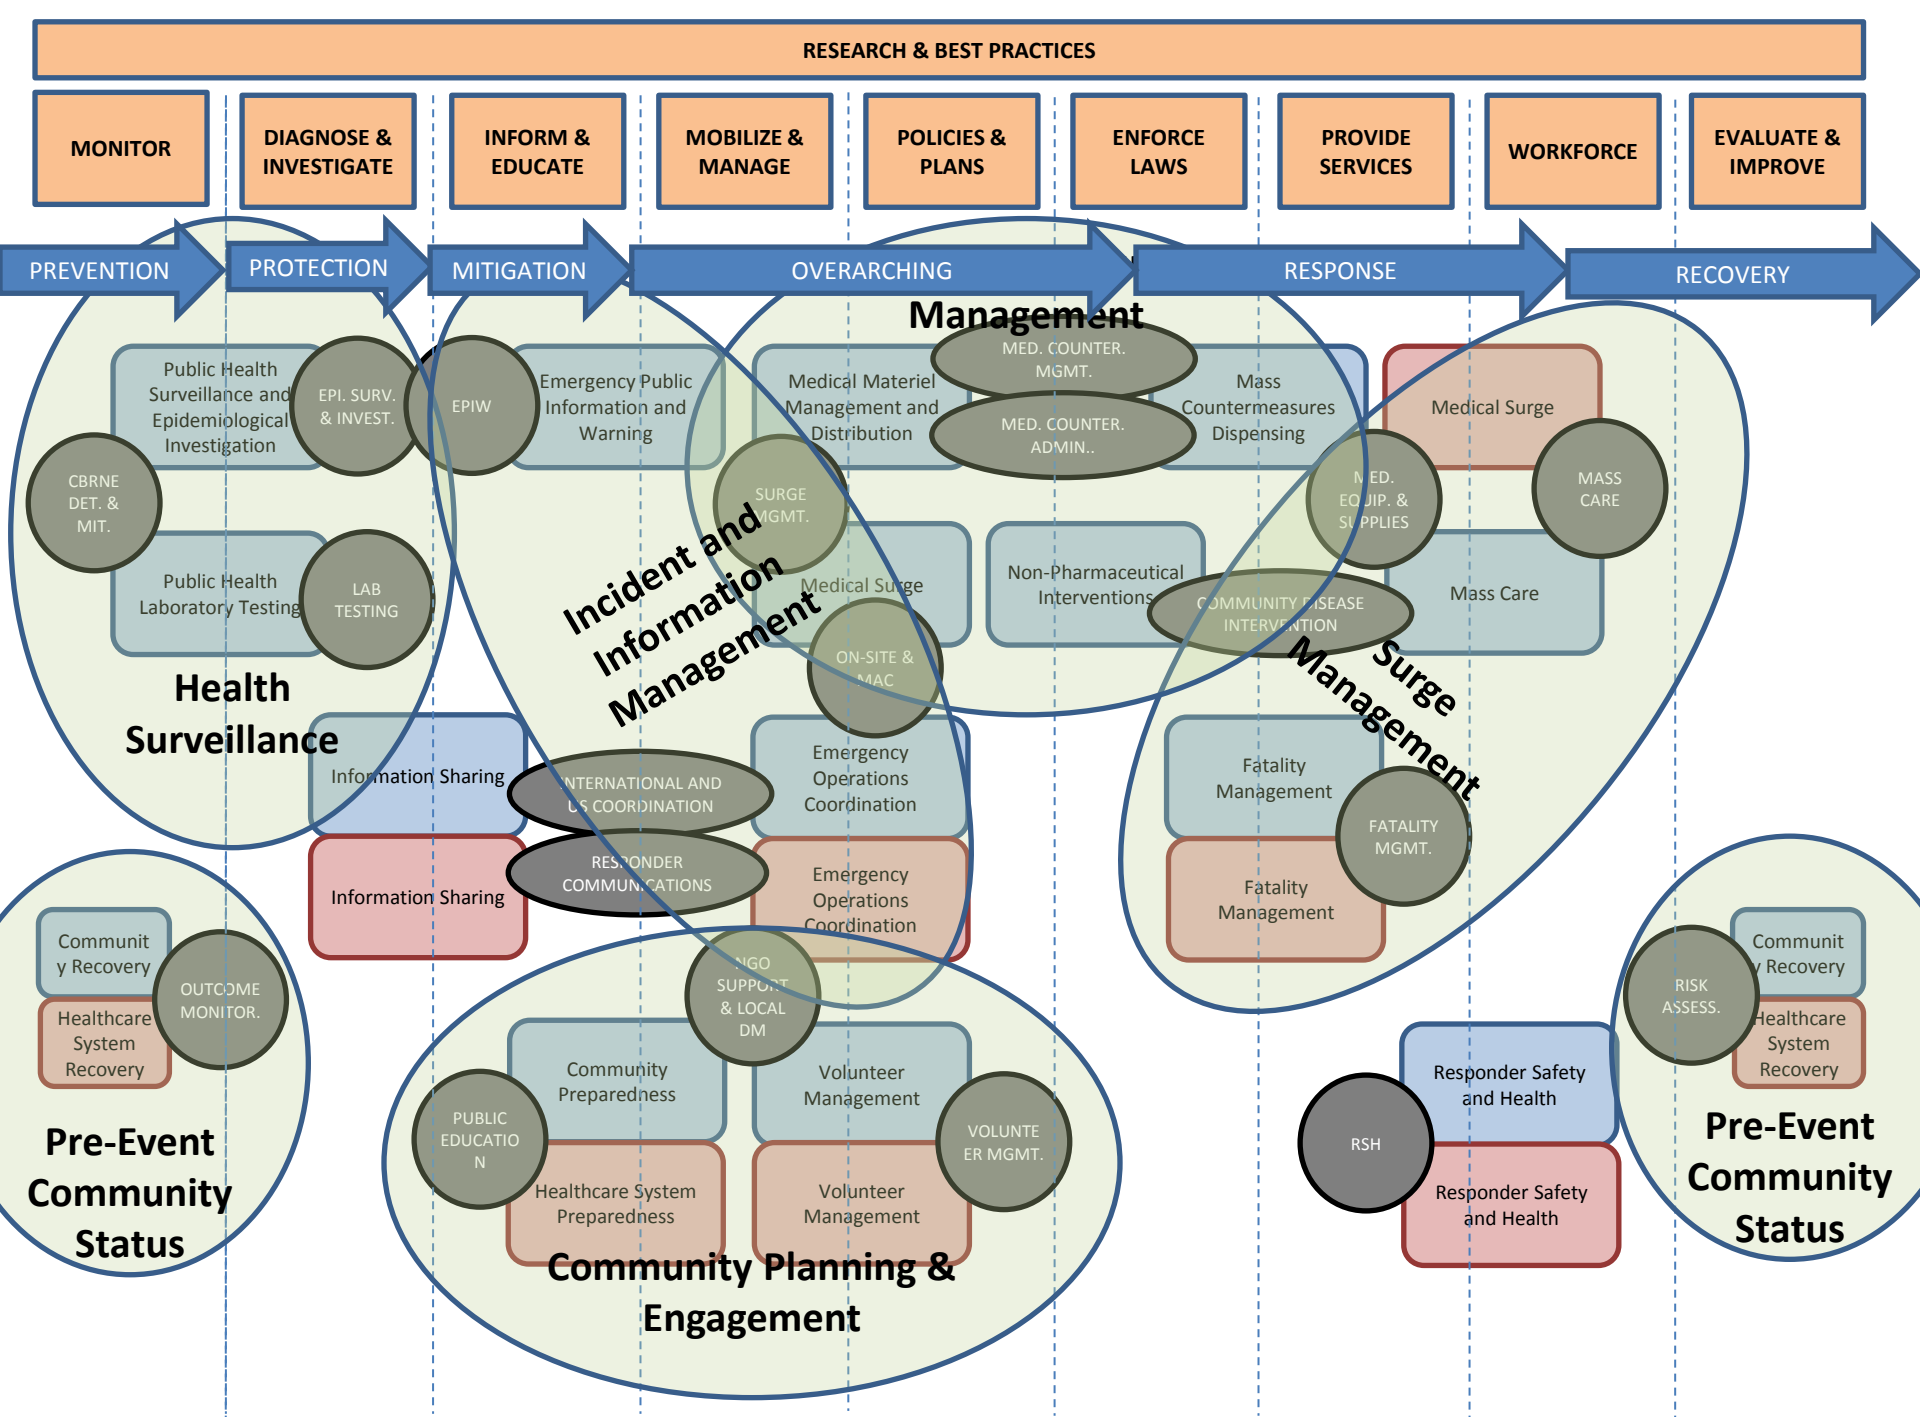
RESEARCH & BEST PRACTICES

MONITOR

DIAGNOSE & INVESTIGATE

INFORM & EDUCATE

MOBILIZE & MANAGE

POLICIES & PLANS

ENFORCE LAWS

PROVIDE SERVICES

WORKFORCE

EVALUATE & IMPROVE

PREVENTION

PROTECTION

MITIGATION

OVERARCHING

RESPONSE

RECOVERY

Management

Public Health Surveillance and Epidemiological Investigation

EPI. SURV. & INVEST.

EPIW

Emergency Public Information and Warning

Medical Materiel Management and Distribution

MED. COUNTER. MGMT.

MED. COUNTER. ADMIN..

Mass Countermeasures Dispensing

Medical Surge

CBRNE DET. & MIT.

SURGE MGMT.

MED. EQUIP. & SUPPLIES

MASS CARE

Public Health Laboratory Testing

LAB TESTING

Incident and Information Management

Medical Surge

Non-Pharmaceutical Interventions

COMMUNITY DISEASE INTERVENTION

Mass Care

ON-SITE & MAC

Surge Management

Health Surveillance

Information Sharing

INTERNATIONAL AND US COORDINATION

Emergency Operations Coordination

Fatality Management

FATALITY MGMT.

Information Sharing

RESPONDER COMMUNICATIONS

Emergency Operations Coordination

Fatality Management

Community Recovery

OUTCOME MONITOR.

Healthcare System Recovery

NGO SUPPORT & LOCAL DM

Community Preparedness

Volunteer Management

Community Recovery

RISK ASSESS.

Healthcare System Recovery

PUBLIC EDUCATION

VOLUNTEER MGMT.

Responder Safety and Health

RSH

Pre-Event Community Status

Healthcare System Preparedness

Volunteer Management

Responder Safety and Health

Pre-Event Community Status

Community Planning & Engagement